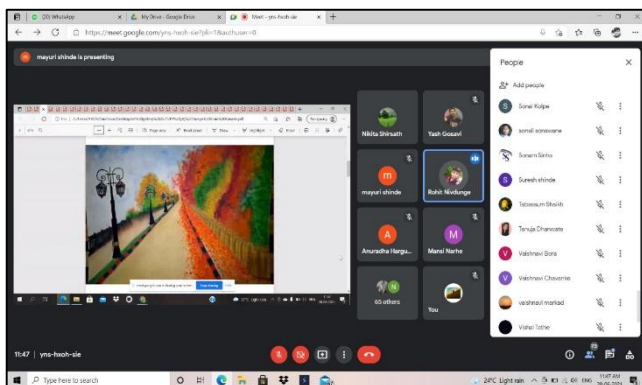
(20) WhatsApp
My Drive - Google Drive
Meet - yns-hxoh-sie
https://meet.google.com/yns-hxoh-sie?pli=1&authuser=0

mayuri shinde is presenting

Nikita Shirsath
Yash Gosavi
mayuri shinde
Rohit Nivdunge
Anuradha Hargu...
Mansi Narhe
65 others
You

People
Add people
Sonal Kolpe
sonali sonawane
Sonam Sinha
Suresh shinde
Tabassum Shaikh
Tanuja Dhanwate
Vaishnavi Bora
Vaishnavi Chavanke
vaishnavi markad
Vishal Tothe

11:47 | yns-hxoh-sie

Type here to search
24°C Light rain
ENG
11:47 AM